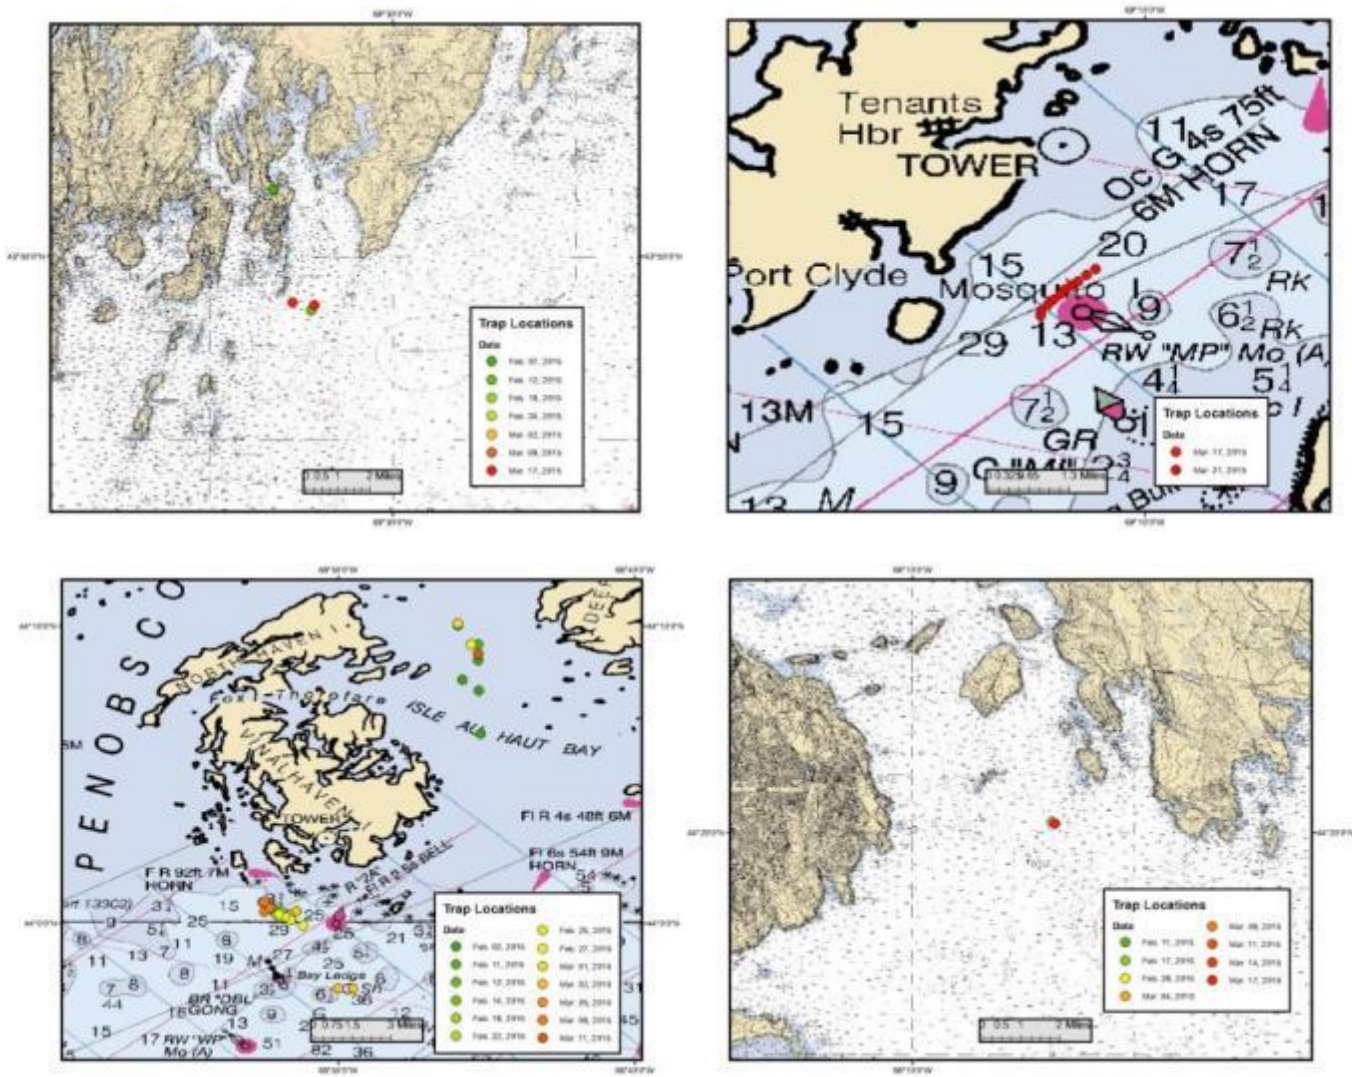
Trap Locations
Date
Feb. 07, 2015
Feb. 12, 2015
Feb. 18, 2015
Feb. 24, 2015
Mar. 02, 2015
Mar. 09, 2015
Mar. 17, 2015

Tenants Hbr
TOWER
Oc G 4s 75ft 6M HORN
17
20
15
Port Clyde
Mosquito I
9
13
29
RW "MP" Mo (A)
$7\frac{1}{2}$
Rk
$6\frac{1}{2}$ Rk
$4\frac{1}{4}$
$5\frac{1}{4}$
13M
15
$7\frac{1}{2}$
GR
9
C "M" $2\frac{3}{4}$
Trap Locations
Date
Mar. 17, 2015
Mar. 21, 2015

PENOBSCO
NORTH HAVEN
Fox Islands Thorofare
ISLE AU HAUT BAY
VINALHAVEN I
TOWER
Fl R 4s 48ft 6M
Fl 6s 54ft 9M HORN
F R 92ft 7M HORN
Bay Ledge
BR "OBL" GONG
17 RW "VP" Mo (A)
Trap Locations
Date
Feb. 02, 2015
Feb. 11, 2015
Feb. 12, 2015
Feb. 14, 2015
Feb. 18, 2015
Feb. 22, 2015
Feb. 26, 2015
Feb. 27, 2015
Mar. 01, 2015
Mar. 02, 2015
Mar. 05, 2015
Mar. 08, 2015
Mar. 11, 2015

Trap Locations
Date
Feb. 11, 2015
Feb. 17, 2015
Feb. 28, 2015
Mar. 04, 2015
Mar. 08, 2015
Mar. 11, 2015
Mar. 14, 2015
Mar. 17, 2015